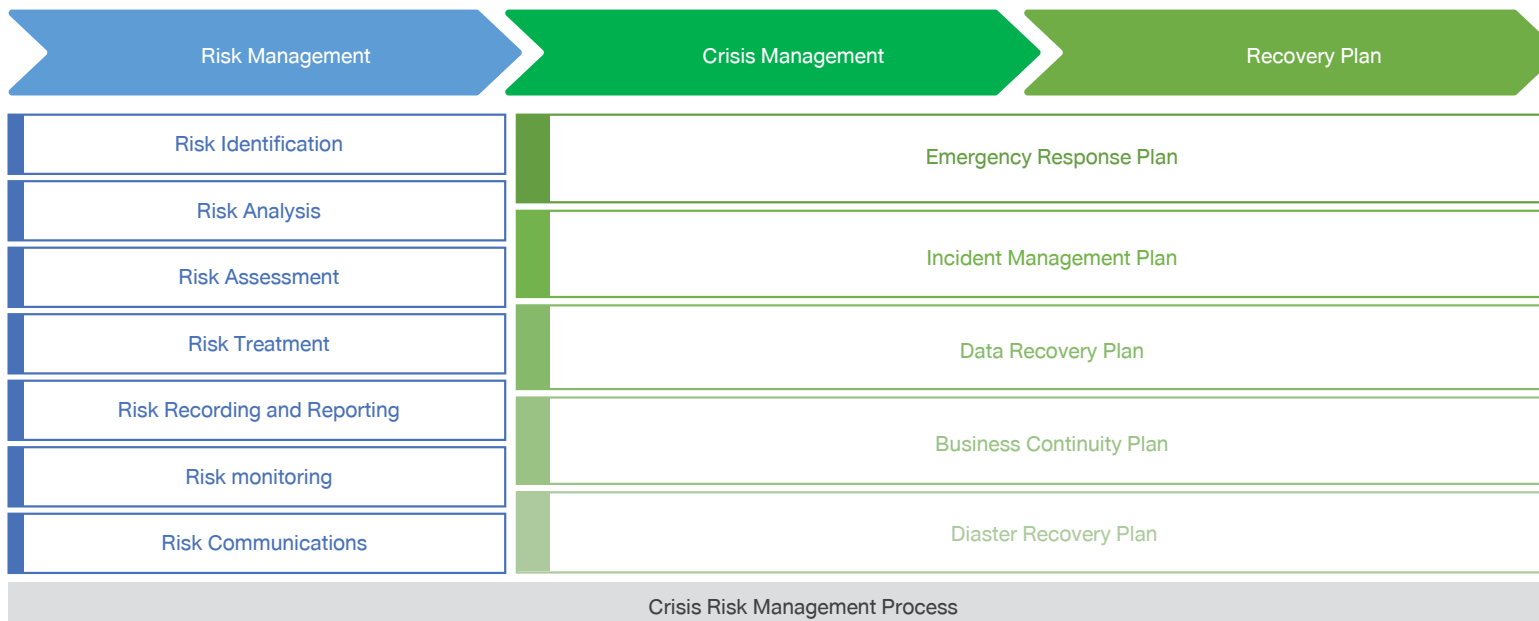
Risk Management
Crisis Management
Recovery Plan

Risk Identification
Risk Analysis
Risk Assessment
Risk Treatment
Risk Recording and Reporting
Risk monitoring
Risk Communications

Emergency Response Plan
Incident Management Plan
Data Recovery Plan
Business Continuity Plan
Diaster Recovery Plan

Crisis Risk Management Process